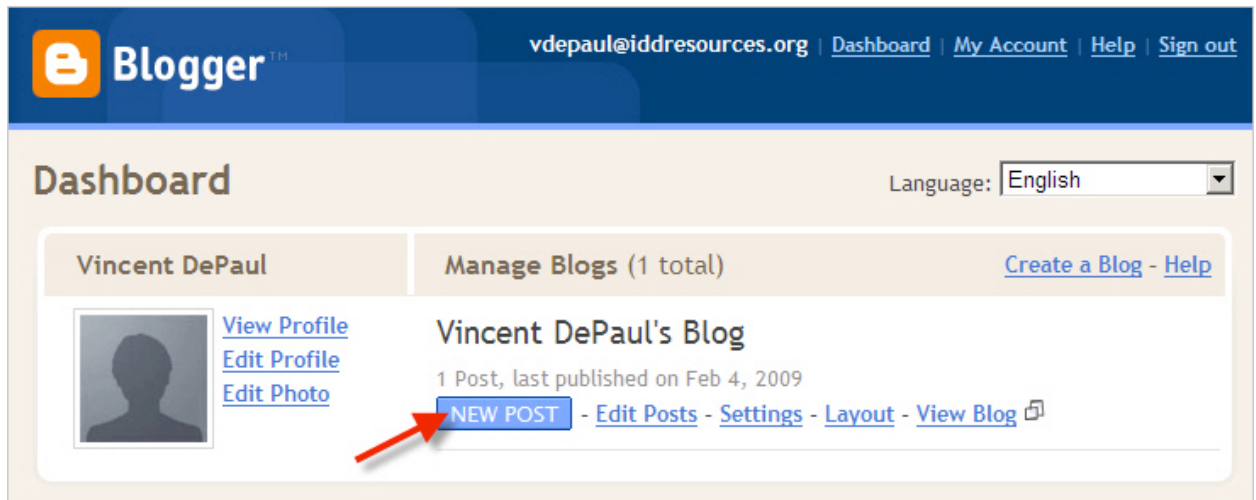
Blogger™

vdepaul@iddresources.org | Dashboard | My Account | Help | Sign out

Dashboard

Language: English

Vincent DePaul

Manage Blogs (1 total)

Create a Blog - Help

View Profile
Edit Profile
Edit Photo

Vincent DePaul's Blog

1 Post, last published on Feb 4, 2009

NEW POST - Edit Posts - Settings - Layout - View Blog